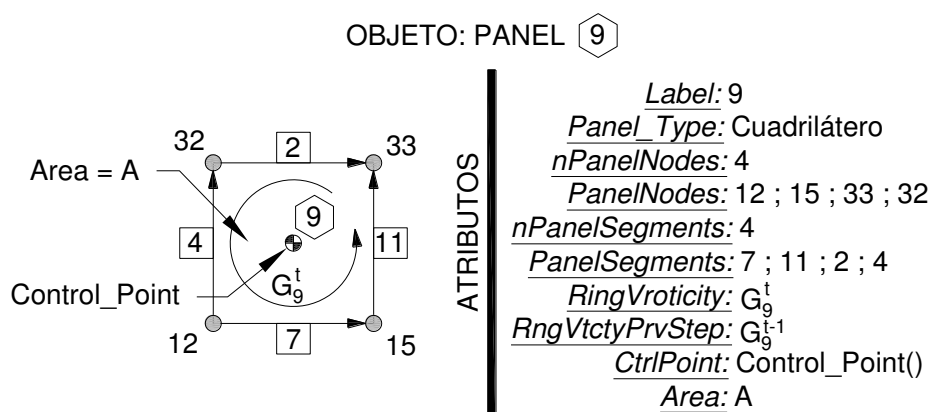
OBJETO: PANEL 9

32
2
33
Area = A
9
4
11
Control_Point
$G_9^t$
12
7
15

ATRIBUTOS

Label: 9
Panel_Type: Cuadrilátero
nPanelNodes: 4
PanelNodes: 12 ; 15 ; 33 ; 32
nPanelSegments: 4
PanelSegments: 7 ; 11 ; 2 ; 4
RingVroticity: $G_9^t$
RngVtctyPrvStep: $G_9^{t-1}$
CtrlPoint: Control_Point()
Area: A